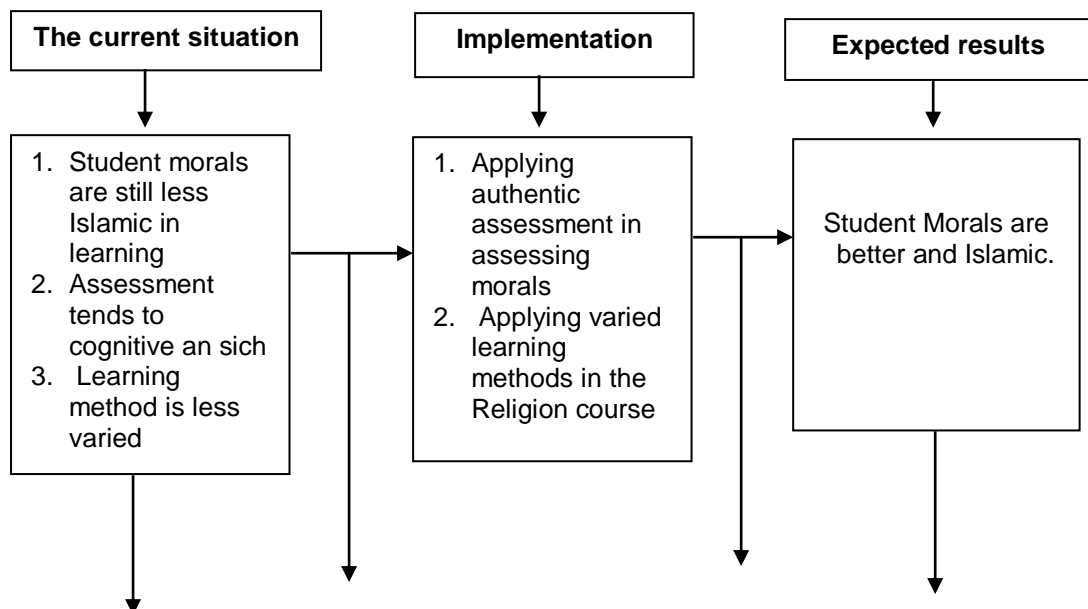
The current situation

Implementation

Expected results

1. Student morals are still less Islamic in learning
2. Assessment tends to cognitive an sich
3. Learning method is less varied

1. Applying authentic assessment in assessing morals
2. Applying varied learning methods in the Religion course

Student Morals are better and Islamic.